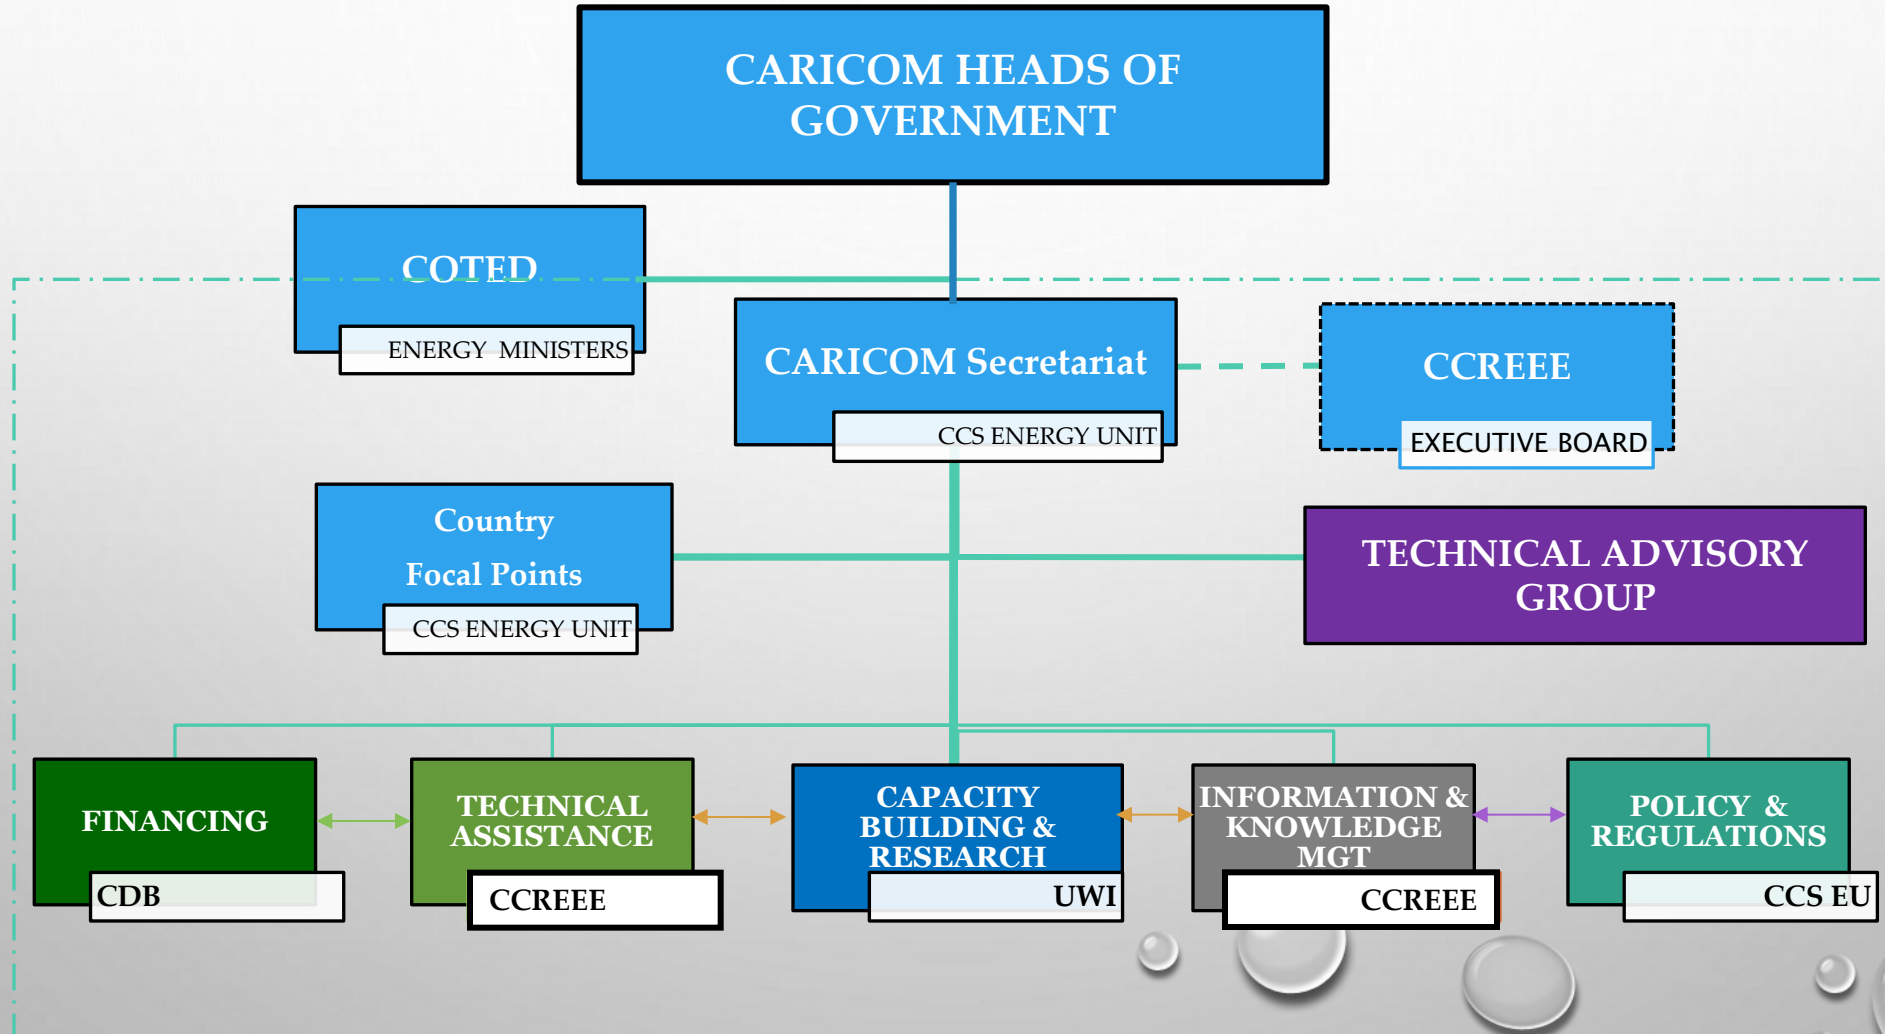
CARICOM HEADS OF GOVERNMENT

COTED

ENERGY MINISTERS

CARICOM Secretariat

CCS ENERGY UNIT

CCREEE

EXECUTIVE BOARD

Country Focal Points

CCS ENERGY UNIT

TECHNICAL ADVISORY GROUP

FINANCING

CDB

TECHNICAL ASSISTANCE

CCREEE

CAPACITY BUILDING & RESEARCH

UWI

INFORMATION & KNOWLEDGE MGT

CCREEE

POLICY & REGULATIONS

CCS EU